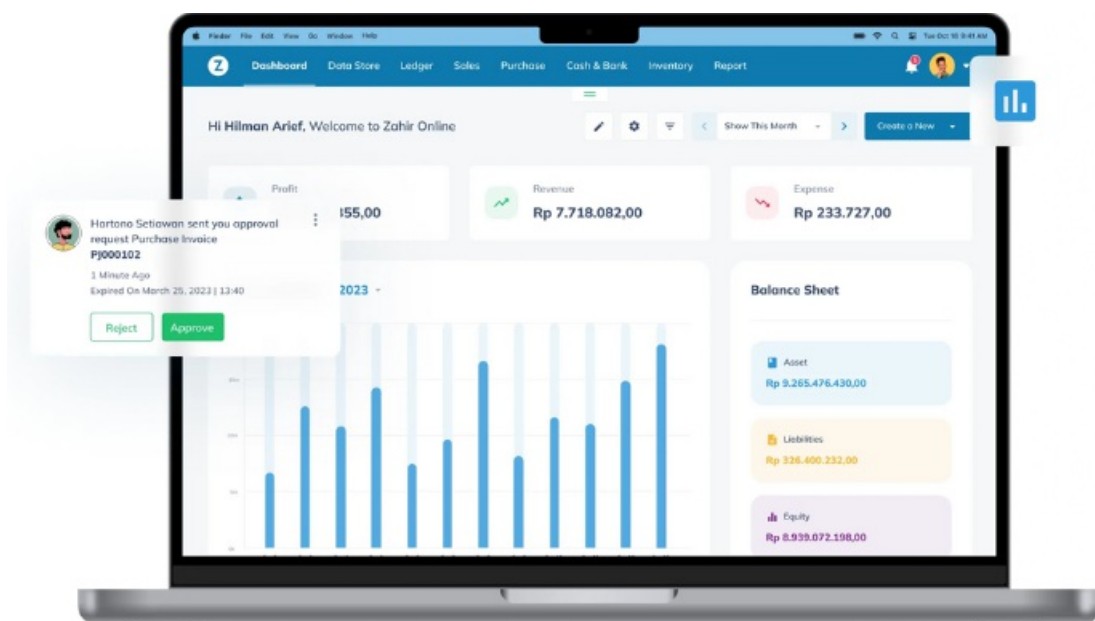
Finder File Edit View Go Window Help

Tue Oct 10 9:41 AM

Dashboard Data Store Ledger Sales Purchase Cash & Bank Inventory Report

Hi Hilman Arief, Welcome to Zahir Online

Show This Month

Create a New

Profit
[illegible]355,00

Revenue
Rp 7.718.082,00

Expense
Rp 233.727,00

Hartono Setiawan sent you approval request Purchase Invoice
PJ000102
1 Minute Ago
Expired On March 25, 2023 | 13:40

Reject
Approve

2023

Balance Sheet

Asset
Rp 9.265.476.430,00

Liabilities
Rp 326.400.232,00

Equity
Rp 8.939.072.198,00